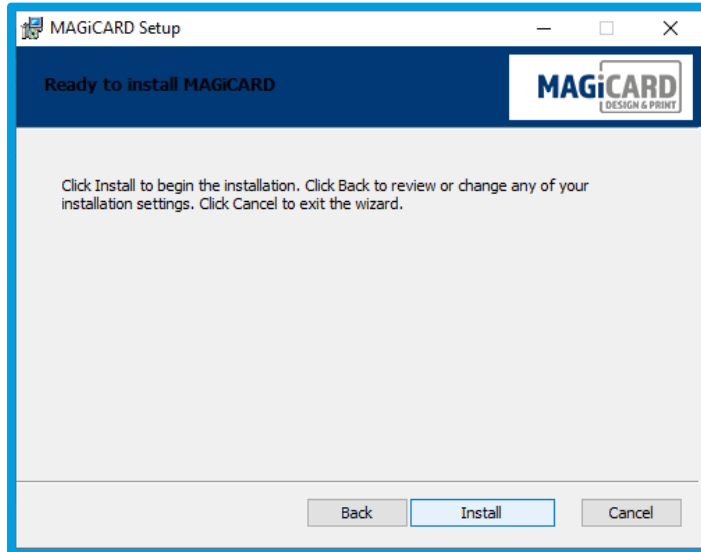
MAGiCARD Setup

Ready to install MAGiCARD

MAGiCARD DESIGN & PRINT

Click Install to begin the installation. Click Back to review or change any of your installation settings. Click Cancel to exit the wizard.

Back
Install
Cancel